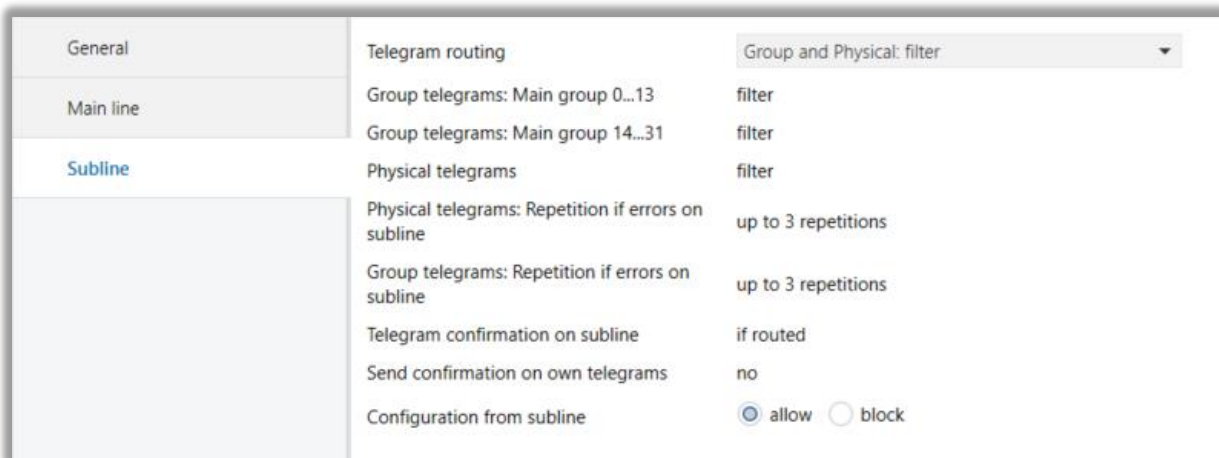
General

Main line

Subline

| | |
|---|---|
| Telegram routing | Group and Physical: filter |
| Group telegrams: Main group 0...13 | filter |
| Group telegrams: Main group 14...31 | filter |
| Physical telegrams | filter |
| Physical telegrams: Repetition if errors on subline | up to 3 repetitions |
| Group telegrams: Repetition if errors on subline | up to 3 repetitions |
| Telegram confirmation on subline | if routed |
| Send confirmation on own telegrams | no |
| Configuration from subline | allow block |